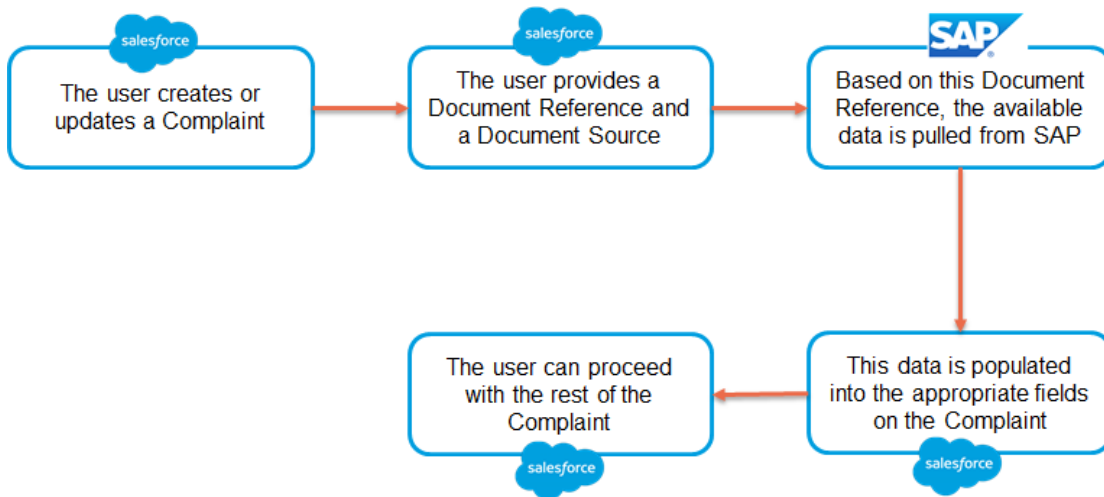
salesforce

The user creates or updates a Complaint

salesforce

The user provides a Document Reference and a Document Source

SAP

Based on this Document Reference, the available data is pulled from SAP

This data is populated into the appropriate fields on the Complaint

salesforce

The user can proceed with the rest of the Complaint

salesforce